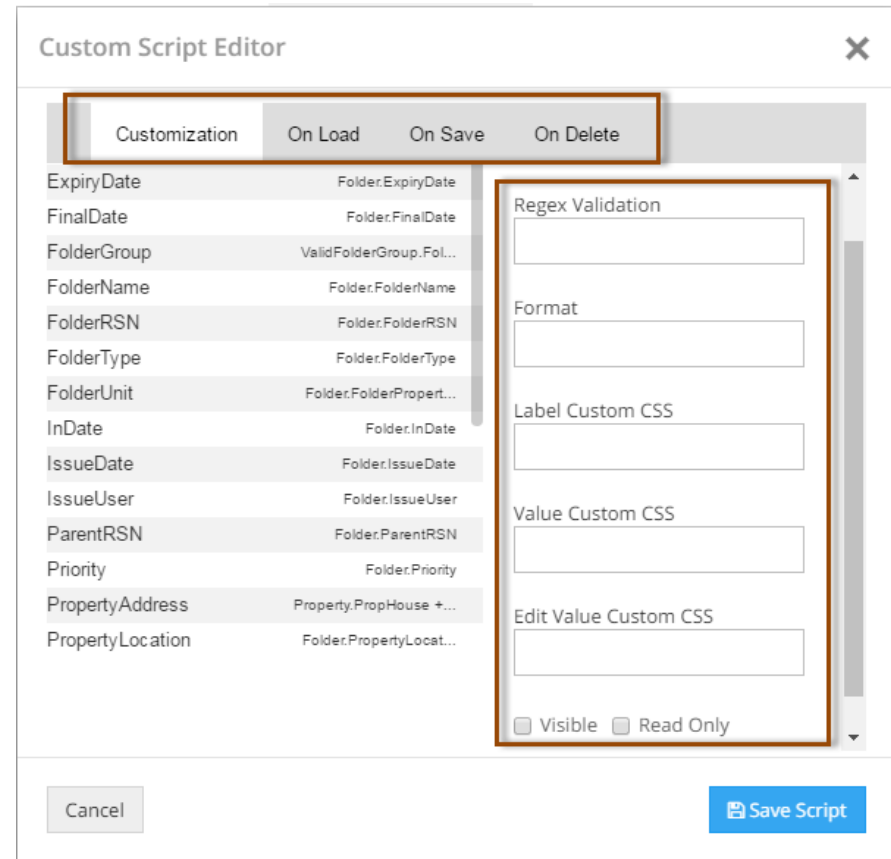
Custom Script Editor

×

Customization | On Load | On Save | On Delete

| | |
|---|---|
| ExpiryDate | Folder.ExpiryDate |
| FinalDate | Folder.FinalDate |
| FolderGroup | ValidFolderGroup.Fol... |
| FolderName | Folder.FolderName |
| FolderRSN | Folder.FolderRSN |
| FolderType | Folder.FolderType |
| FolderUnit | Folder.FolderPropert... |
| InDate | Folder.InDate |
| IssueDate | Folder.IssueDate |
| IssueUser | Folder.IssueUser |
| ParentRSN | Folder.ParentRSN |
| Priority | Folder.Priority |
| PropertyAddress | Property.PropHouse +... |
| PropertyLocation | Folder.PropertyLocat... |

Regex Validation

Format

Label Custom CSS

Value Custom CSS

Edit Value Custom CSS

Visible Read Only

Cancel

Save Script